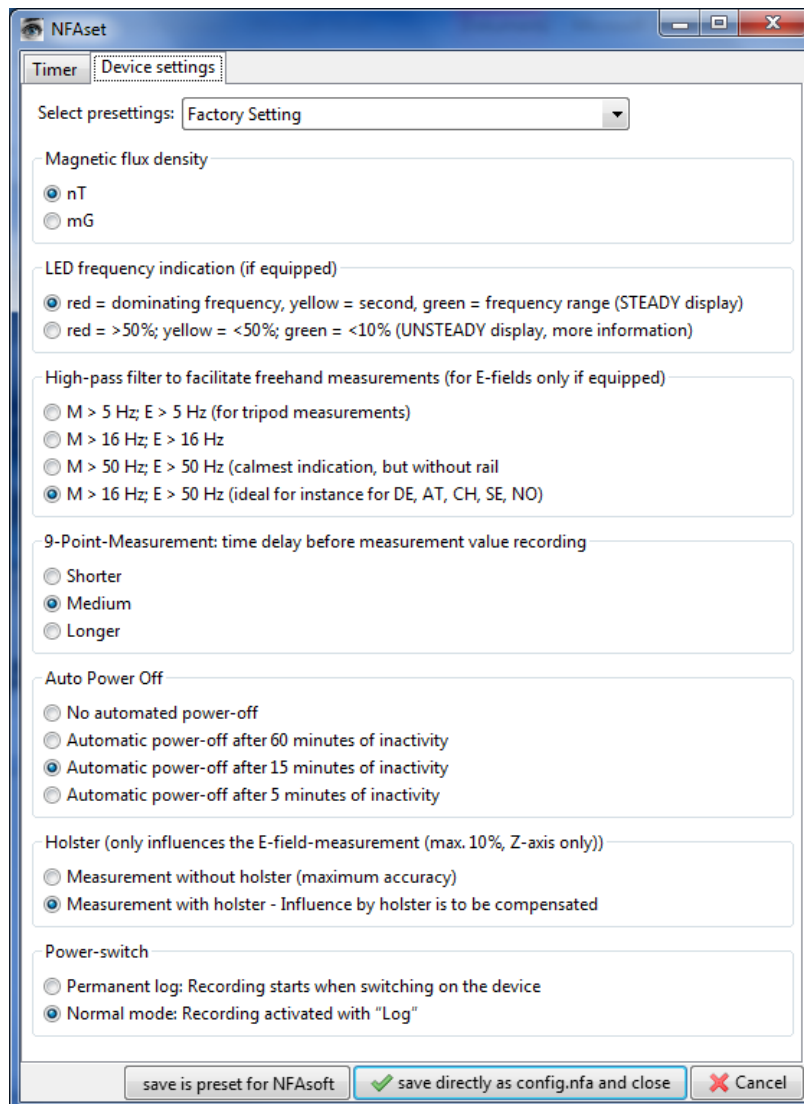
NFAset

Timer Device settings

Select presettings: Factory Setting

Magnetic flux density

nT

mG

LED frequency indication (if equipped)

red = dominating frequency, yellow = second, green = frequency range (STEADY display)

red = >50%; yellow = <50%; green = <10% (UNSTEADY display, more information)

High-pass filter to facilitate freehand measurements (for E-fields only if equipped)

M > 5 Hz; E > 5 Hz (for tripod measurements)

M > 16 Hz; E > 16 Hz

M > 50 Hz; E > 50 Hz (calmest indication, but without rail

M > 16 Hz; E > 50 Hz (ideal for instance for DE, AT, CH, SE, NO)

9-Point-Measurement: time delay before measurement value recording

Shorter

Medium

Longer

Auto Power Off

No automated power-off

Automatic power-off after 60 minutes of inactivity

Automatic power-off after 15 minutes of inactivity

Automatic power-off after 5 minutes of inactivity

Holster (only influences the E-field-measurement (max. 10%, Z-axis only))

Measurement without holster (maximum accuracy)

Measurement with holster - Influence by holster is to be compensated

Power-switch

Permanent log: Recording starts when switching on the device

Normal mode: Recording activated with "Log"

save is preset for NFAsoft

save directly as config.nfa and close

Cancel